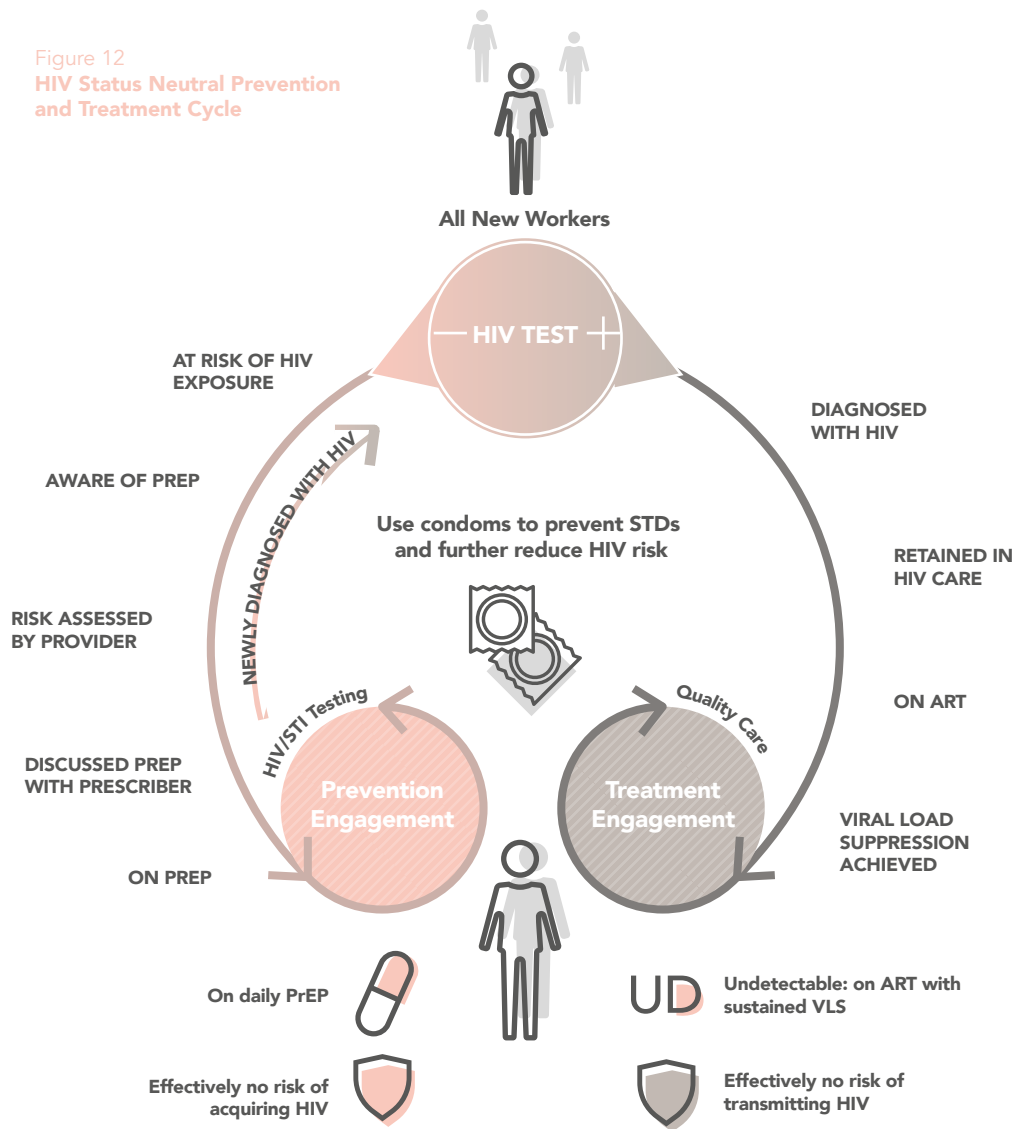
Figure 12
HIV Status Neutral Prevention and Treatment Cycle

All New Workers

— HIV TEST +

AT RISK OF HIV EXPOSURE

AWARE OF PREP

RISK ASSESSED BY PROVIDER

DISCUSSED PREP WITH PRESCRIBER

ON PREP

NEWLY DIAGNOSED WITH HIV

DIAGNOSED WITH HIV

RETAINED IN HIV CARE

ON ART

VIRAL LOAD SUPPRESSION ACHIEVED

Use condoms to prevent STDs and further reduce HIV risk

HIV/STI Testing

Prevention Engagement

Quality Care

Treatment Engagement

On daily PrEP

UD

Undetectable: on ART with sustained VLS

Effectively no risk of acquiring HIV

Effectively no risk of transmitting HIV